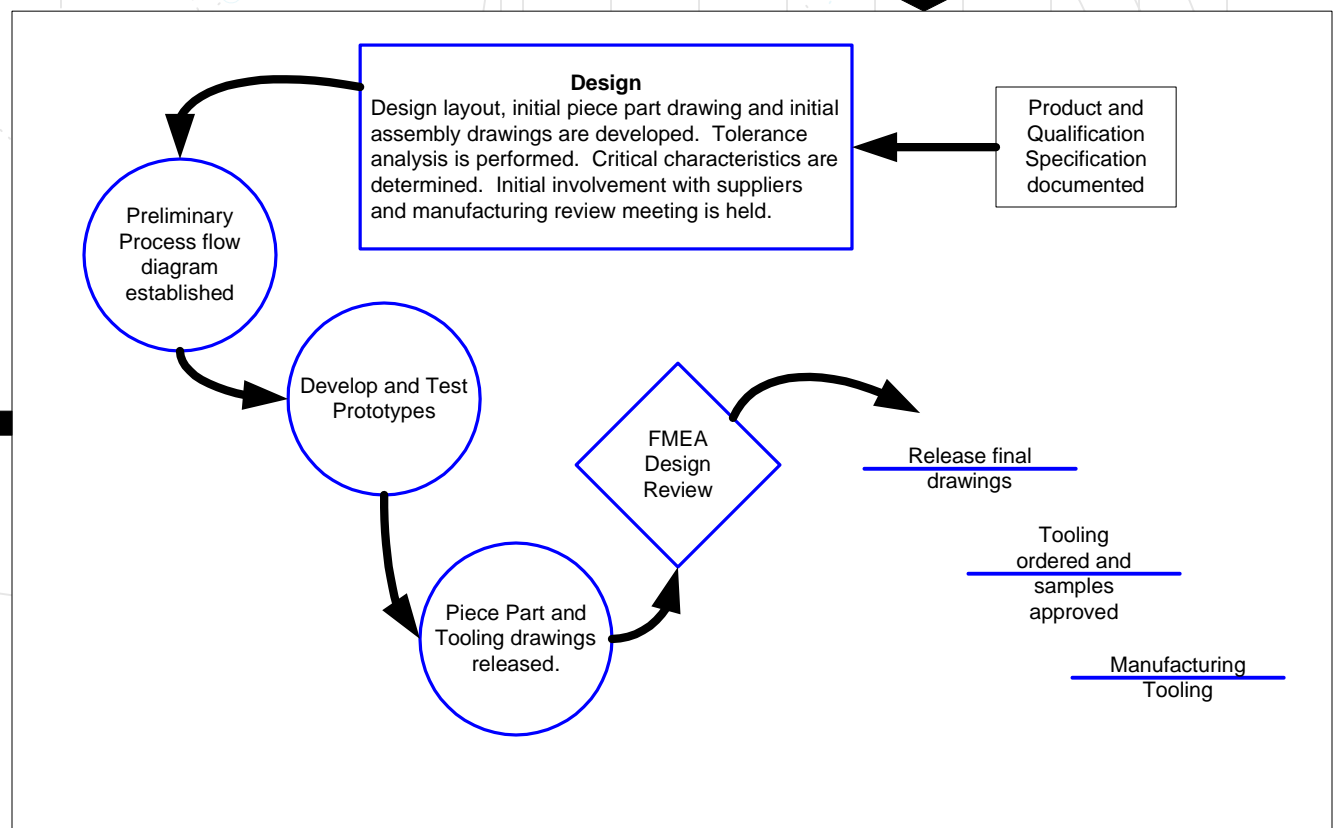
Design
Design layout, initial piece part drawing and initial assembly drawings are developed. Tolerance analysis is performed. Critical characteristics are determined. Initial involvement with suppliers and manufacturing review meeting is held.

Product and Qualification Specification documented

Preliminary Process flow diagram established

Develop and Test Prototypes

FMEA Design Review

Release final drawings

Tooling ordered and samples approved

Piece Part and Tooling drawings released.

Manufacturing Tooling